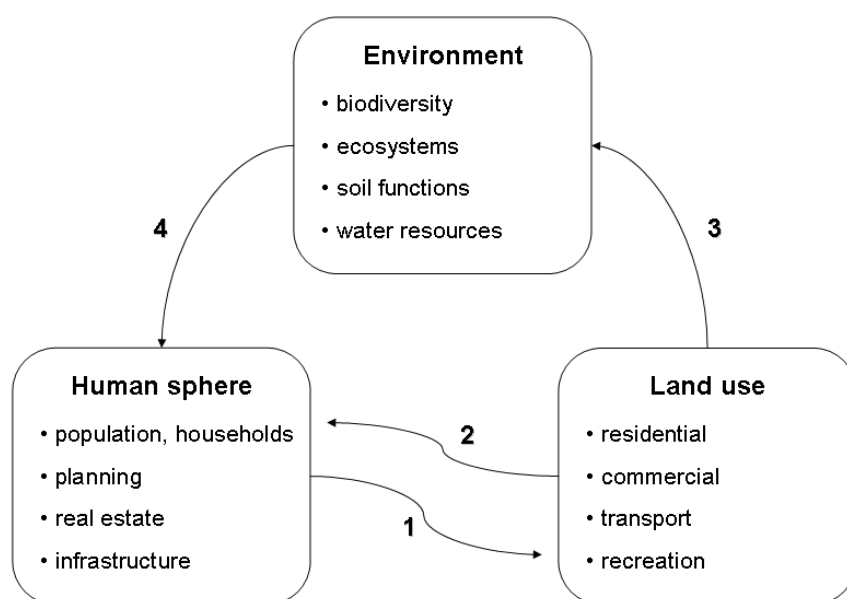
Environment
• biodiversity
• ecosystems
• soil functions
• water resources

4

3

Human sphere
• population, households
• planning
• real estate
• infrastructure

2

1

Land use
• residential
• commercial
• transport
• recreation